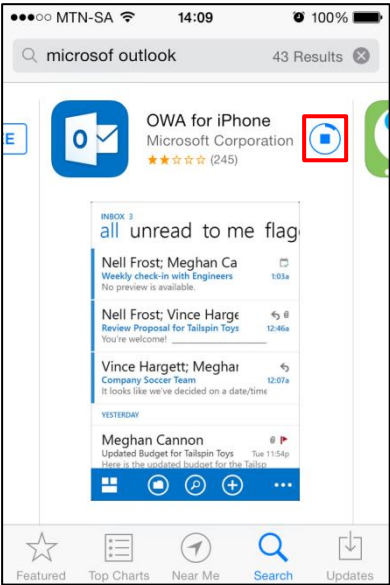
●●●○○ MTN-SA 14:09 100%

microsof outlook 43 Results

E

O

OWA for iPhone
Microsoft Corporation
★★☆☆☆ (245)

INBOX 3
all unread to me flag

Nell Frost; Meghan Ca
Weekly check-in with Engineers 1:03a
No preview is available.

Nell Frost; Vince Harge
Review Proposal for Tailspin Toys 12:46a
You're welcome!

Vince Hargett; Meghar
Company Soccer Team 12:07a
It looks like we've decided on a date/time

YESTERDAY

Meghan Cannon
Updated Budget for Tailspin Toys Tue 11:54p
Here is the updated budget for the Tailsp

Featured Top Charts Near Me Search Updates